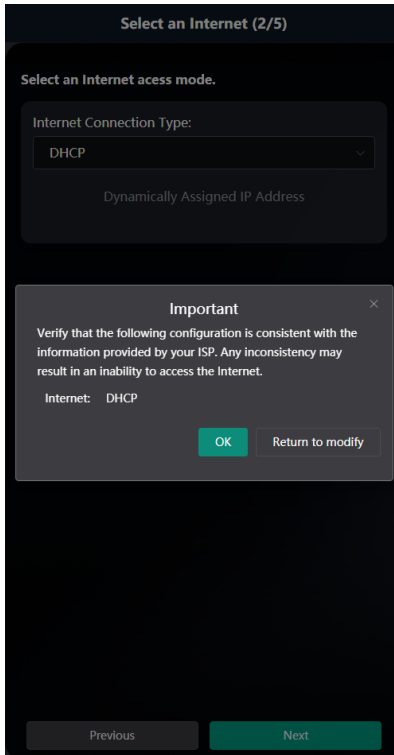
Select an Internet (2/5)

Select an Internet acess mode.

Internet Connection Type:

DHCP

Dynamically Assigned IP Address

Important

×

Verify that the following configuration is consistent with the information provided by your ISP. Any inconsistency may result in an inability to access the Internet.

Internet: DHCP

OK

Return to modify

Previous

Next